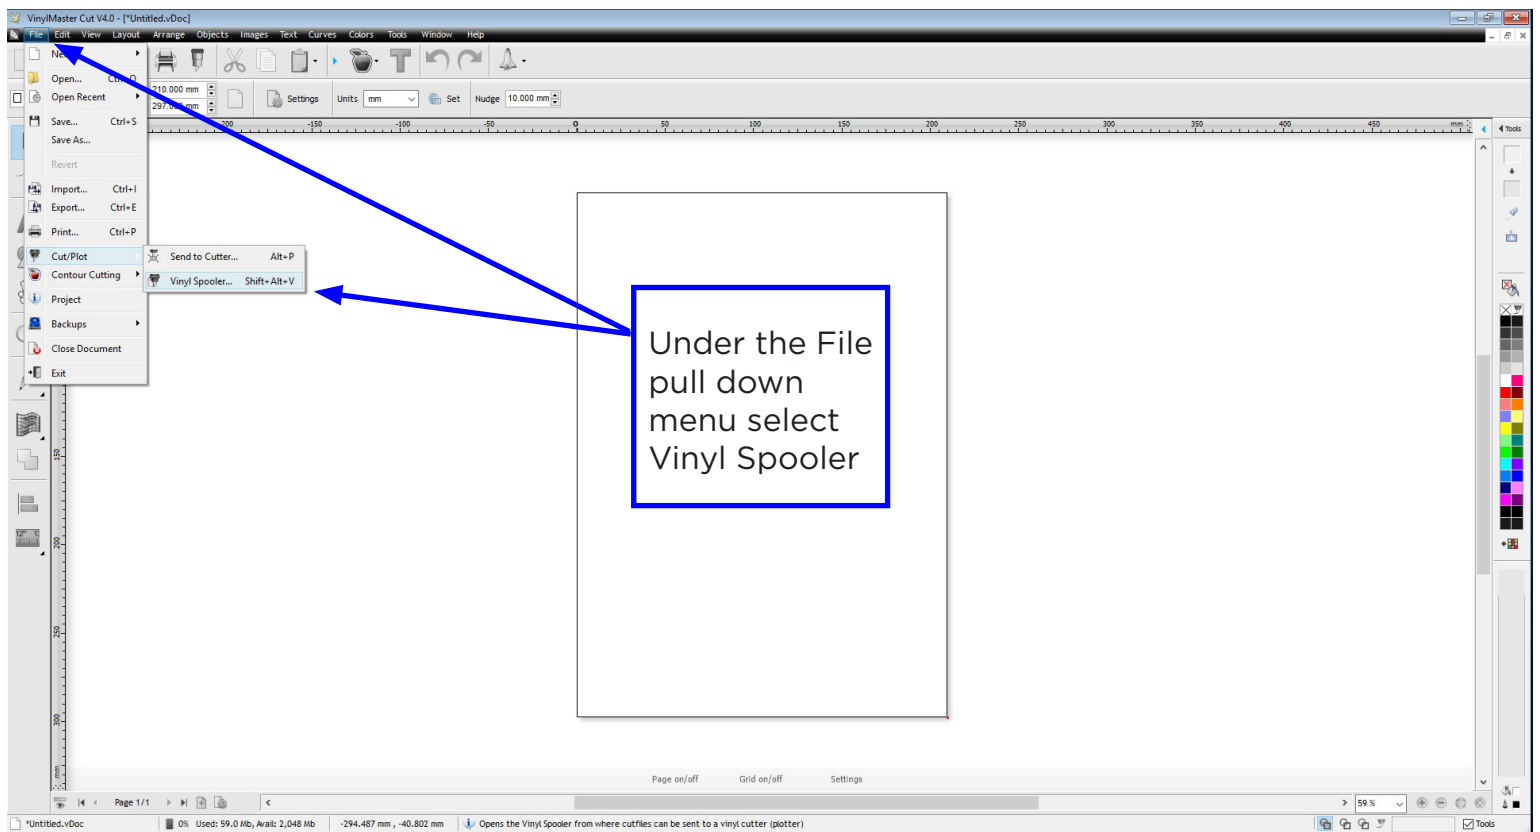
VinylMaster Cut V4.0 - [*Untitled.vDoc]

File Edit View Layout Arrange Objects Images Text Curves Colors Tools Window Help

Ne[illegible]
Open... Ctrl+O
Open Recent
Save... Ctrl+S
Save As...
Revert
Import... Ctrl+I
Export... Ctrl+E
Print... Ctrl+P
Cut/Plot
Contour Cutting
Project
Backups
Close Document
Exit

Send to Cutter... Alt+P
Vinyl Spooler... Shift+Alt+V

210.000 mm
297.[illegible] mm
Settings
Units mm
Set
Nudge 10.000 mm

-200 -150 -100 -50 0 50 100 150 200 250 300 350 400 450 mm

Tools

Under the File pull down menu select Vinyl Spooler

Page on/off Grid on/off Settings

Page 1/1

59 %

Tools

*Untitled.vDoc 0% Used: 59.0 Mb, Avail: 2,048 Mb -294.487 mm , -40.802 mm Opens the Vinyl Spooler from where cutfiles can be sent to a vinyl cutter (plotter)